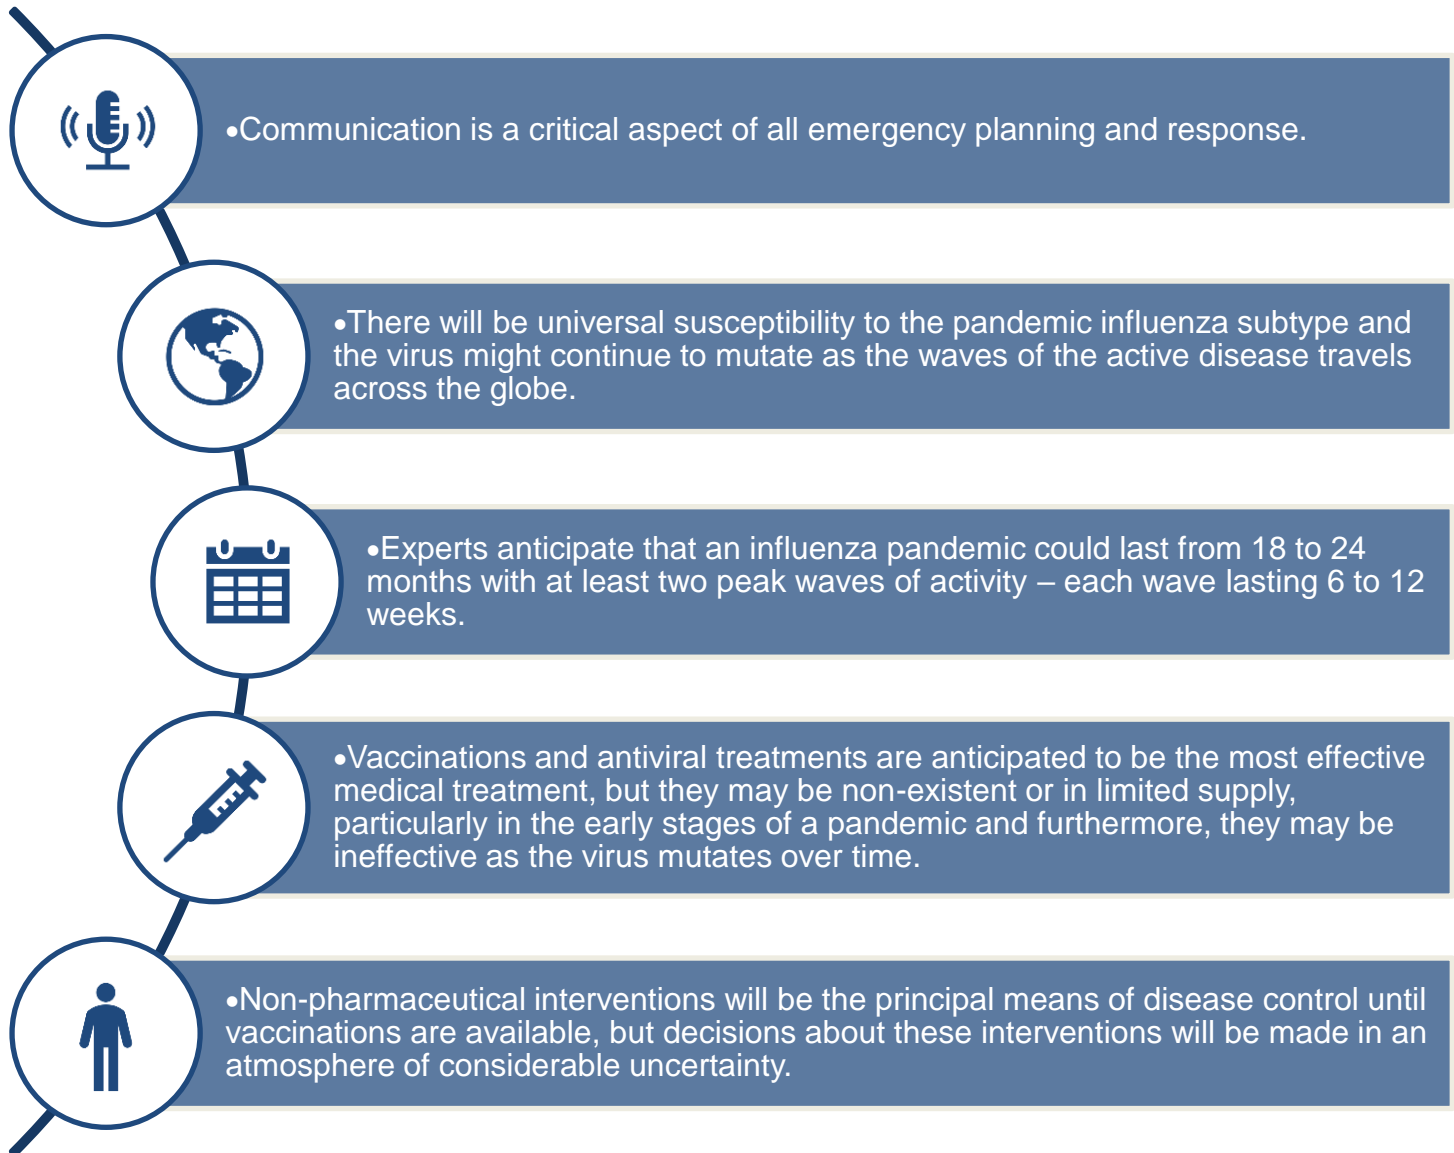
•Communication is a critical aspect of all emergency planning and response.

•There will be universal susceptibility to the pandemic influenza subtype and the virus might continue to mutate as the waves of the active disease travels across the globe.

•Experts anticipate that an influenza pandemic could last from 18 to 24 months with at least two peak waves of activity – each wave lasting 6 to 12 weeks.

•Vaccinations and antiviral treatments are anticipated to be the most effective medical treatment, but they may be non-existent or in limited supply, particularly in the early stages of a pandemic and furthermore, they may be ineffective as the virus mutates over time.

•Non-pharmaceutical interventions will be the principal means of disease control until vaccinations are available, but decisions about these interventions will be made in an atmosphere of considerable uncertainty.